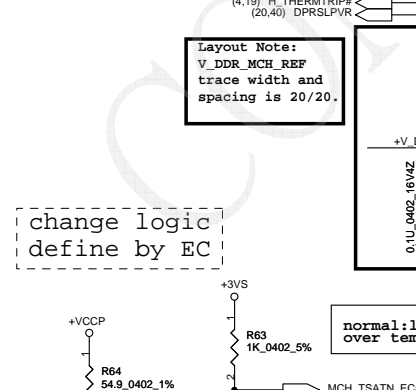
(4,19) H_THERMTRIP#
(20,40) DPRSLPVR

Layout Note:
V_DDR_MCH_REF
trace width and
spacing is 20/20.

+V_

0.1U_0402_16V4Z

change logic
define by EC

+3VS

+VCCP

R63
1K_0402_5%

1

2

normal:l
over tem

1

R64
54.9_0402_1%

MCH_TSATN_EC